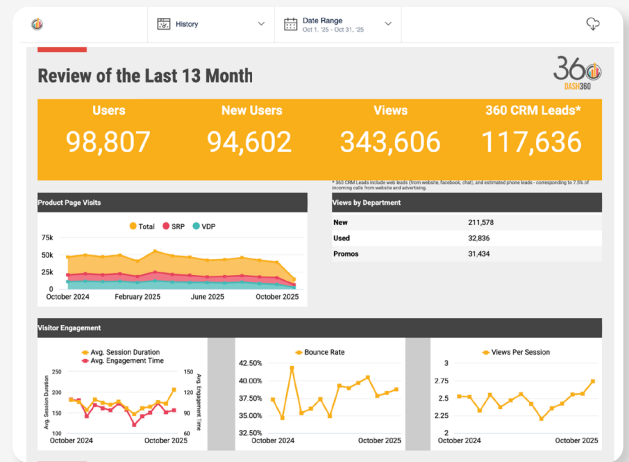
History

Date Range
Oct 1, '25 - Oct 31, '25

Review of the Last 13 Month

360
DASH360

| Users | New Users | Views | 360 CRM Leads* |
|---|---|---|---|
| 98,807 | 94,602 | 343,606 | 117,636 |

* 360 CRM Leads include web leads (from website, facebook, chat), and estimated phone leads - corresponding to 7.5% of incoming calls from website and advertising.

Product Page Visits

Total SRP VDP

75k
50k
25k
0
October 2024 February 2025 June 2025 October 2025

Views by Department

| New | 211,578 |
|---|---|
| Used | 32,836 |
| Promos | 31,434 |

Visitor Engagement

Avg. Session Duration
Avg. Engagement Time

250
200
150
100
Avg. Session Duration
150
120
90
60
Avg. Engagement Time
October 2024 October 2025

Bounce Rate

42.50%
40.00%
37.50%
35.00%
32.50%
October 2024 October 2025

Views Per Session

3
2.75
2.5
2.25
2
October 2024 October 2025